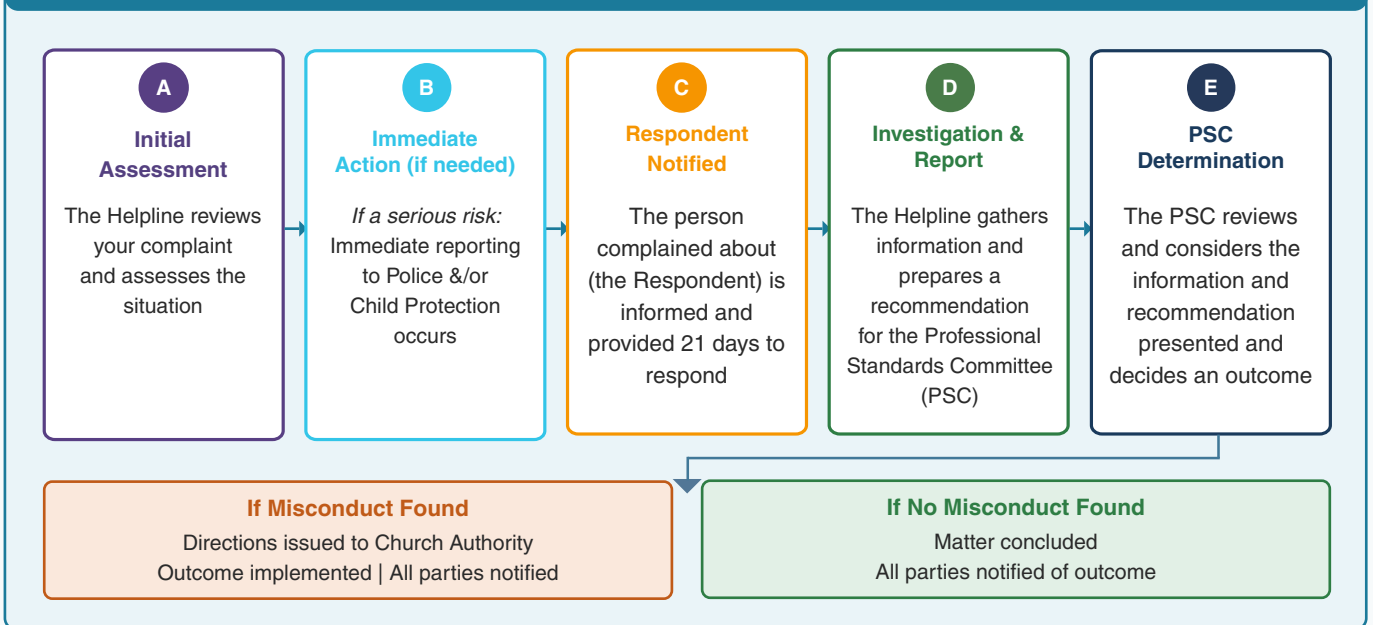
A

Initial Assessment

The Helpline reviews your complaint and assesses the situation

B

Immediate Action (if needed)

*If a serious risk:* Immediate reporting to Police &/or Child Protection occurs

C

Respondent Notified

The person complained about (the Respondent) is informed and provided 21 days to respond

D

Investigation & Report

The Helpline gathers information and prepares a recommendation for the Professional Standards Committee (PSC)

E

PSC Determination

The PSC reviews and considers the information and recommendation presented and decides an outcome

If Misconduct Found

Directions issued to Church Authority
Outcome implemented | All parties notified

If No Misconduct Found

Matter concluded
All parties notified of outcome